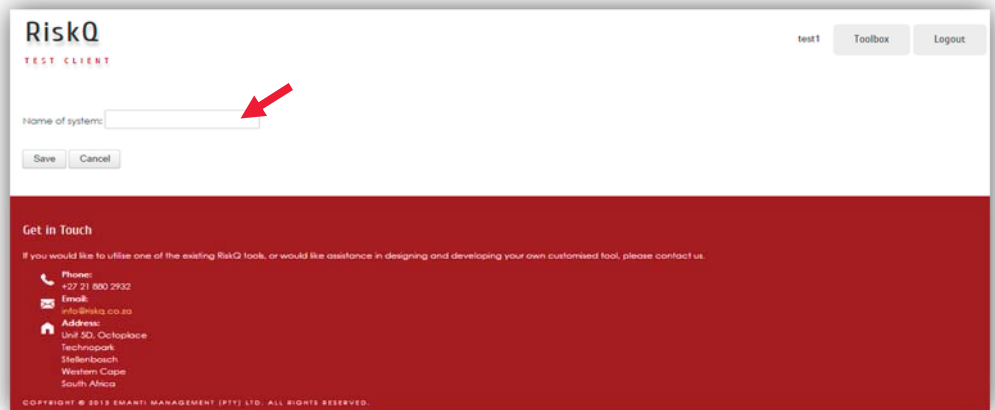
RiskQ
TEST CLIENT

test1 Toolbox Logout

Name of system:

Save Cancel

Get in Touch

If you would like to utilise one of the existing RiskQ tools, or would like assistance in designing and developing your own customised tool, please contact us.

Phone:
+27 21 880 2932
Email:
info@riskq.co.za
Address:
Unit 5D, Octoplace
Technopark
Stellenbosch
Western Cape
South Africa

COPYRIGHT © 2013 EMANTI MANAGEMENT (PTY) LTD. ALL RIGHTS RESERVED.